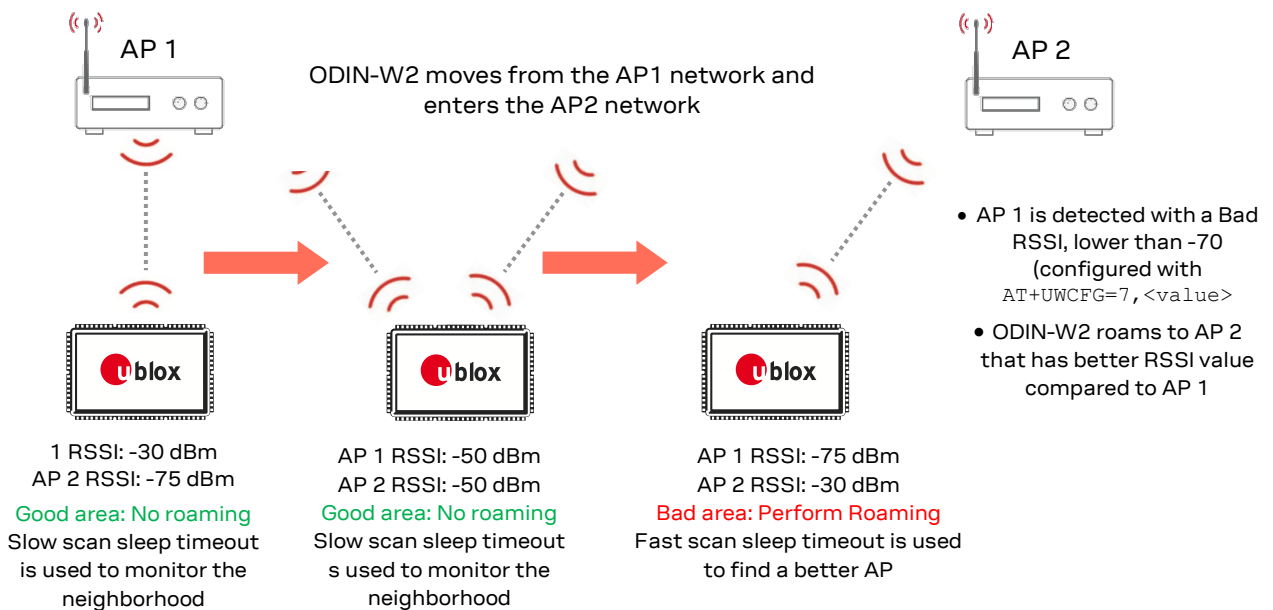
AP 1

ODIN-W2 moves from the AP1 network and enters the AP2 network

AP 2

• AP 1 is detected with a Bad RSSI, lower than -70 (configured with AT+UWCFG=7,<value>

• ODIN-W2 roams to AP 2 that has better RSSI value compared to AP 1

ublox

1 RSSI: -30 dBm
AP 2 RSSI: -75 dBm
Good area: No roaming
Slow scan sleep timeout is used to monitor the neighborhood

ublox

AP 1 RSSI: -50 dBm
AP 2 RSSI: -50 dBm
Good area: No roaming
Slow scan sleep timeout s used to monitor the neighborhood

ublox

AP 1 RSSI: -75 dBm
AP 2 RSSI: -30 dBm
Bad area: Perform Roaming
Fast scan sleep timeout is used to find a better AP